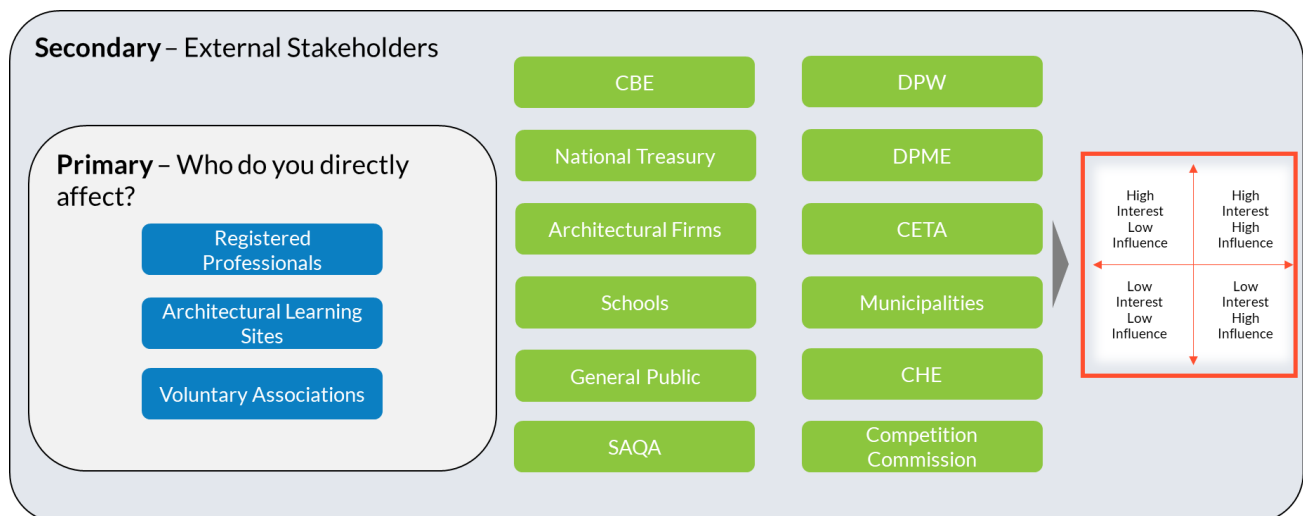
**Secondary** – External Stakeholders

**Primary** – Who do you directly affect?

Registered Professionals

Architectural Learning Sites

Voluntary Associations

CBE

National Treasury

Architectural Firms

Schools

General Public

SAQA

DPW

DPME

CETA

Municipalities

CHE

Competition Commission

High Interest Low Influence

High Interest High Influence

Low Interest Low Influence

Low Interest High Influence